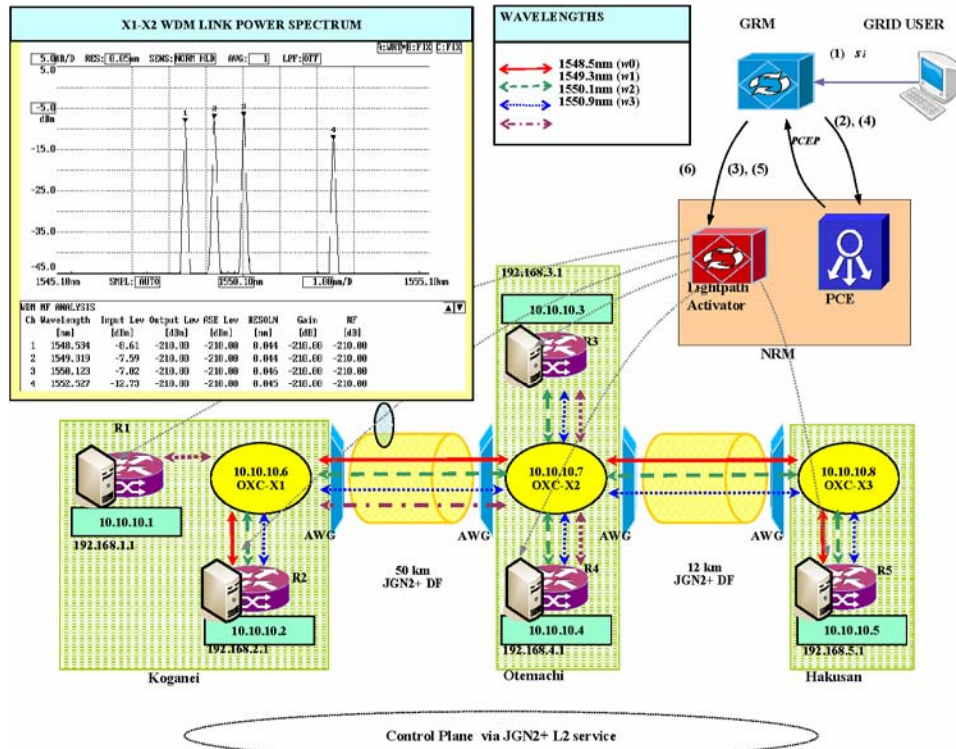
X1-X2 WDM LINK POWER SPECTRUM

5.0dB/D RES: 0.05nm SENS: NORM HLD AVG: 1 LPF: OFF

1: WRT B: FIX C: FIX

5.0

-5.0
dBm

-15.0

-25.0

-35.0

-45.0

1 2 3 4

1545.10nm SMPL: AUTO 1550.10nm 1.00nm/D 1555.10nm

WDM NF ANALYSIS

| Ch | Wavelength [nm] | Input Lev [dBm] | Output Lev [dBm] | ASE Lev [dBm] | RESOLN [nm] | Gain [dB] | NF [dB] |
|---|---|---|---|---|---|---|---|
| 1 | 1548.534 | -8.61 | -210.00 | -210.00 | 0.044 | -210.00 | -210.00 |
| 2 | 1549.319 | -7.59 | -210.00 | -210.00 | 0.044 | -210.00 | -210.00 |
| 3 | 1550.123 | -7.02 | -210.00 | -210.00 | 0.046 | -210.00 | -210.00 |
| 4 | 1552.527 | -12.73 | -210.00 | -210.00 | 0.045 | -210.00 | -210.00 |

WAVELENGTHS

1548.5nm ($w0$)
1549.3nm ($w1$)
1550.1nm ($w2$)
1550.9nm ($w3$)

GRM

GRID USER

(1) $si$

(2), (4)

PCEP

(6)

(3), (5)

Lightpath Activator

PCE

NRM

192.168.3.1

10.10.10.3

R3

R1

10.10.10.6
OXC-X1

10.10.10.1

192.168.1.1

AWG

R2

10.10.10.2

192.168.2.1

Koganei

50 km
JGN2+ DF

AWG

10.10.10.7
OXC-X2

R4

10.10.10.4

192.168.4.1

Otemachi

AWG

12 km
JGN2+ DF

AWG

10.10.10.8
OXC-X3

R5

10.10.10.5

192.168.5.1

Hakusan

Control Plane via JGN2+ L2 service